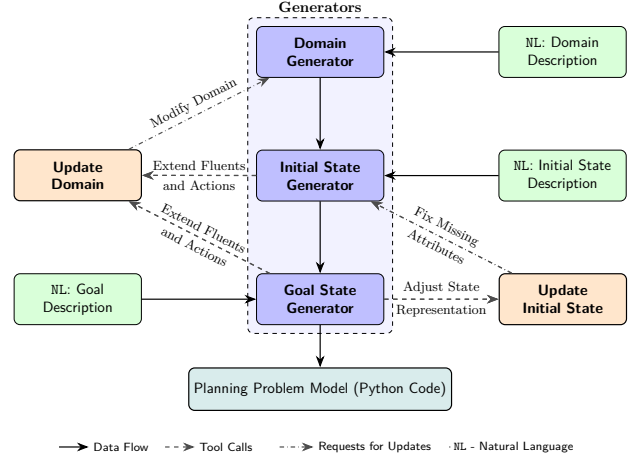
Generators

Domain Generator

NL: Domain Description

Modify Domain

Update Domain

Extend Fluents and Actions

Initial State Generator

NL: Initial State Description

Extend Fluents and Actions

Fix Missing Attributes

NL: Goal Description

Goal State Generator

Adjust State Representation

Update Initial State

Planning Problem Model (Python Code)

Data Flow Tool Calls Requests for Updates NL - Natural Language